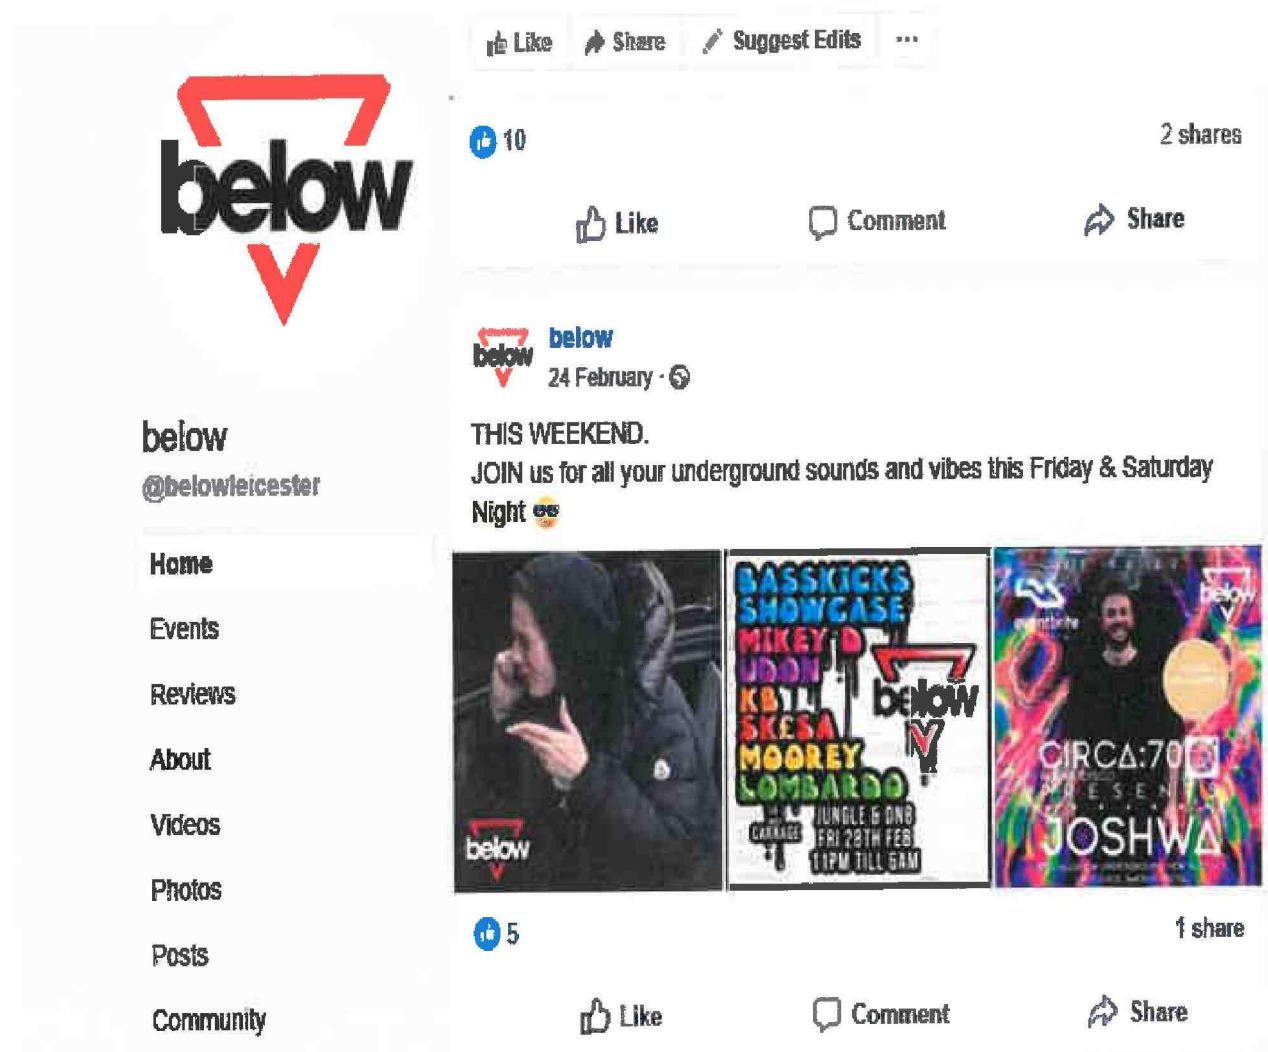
below

below
@belowleicester

Home
Events
Reviews
About
Videos
Photos
Posts
Community

Like Share Suggest Edits ...

10 2 shares

Like Comment Share

below
24 February ·

THIS WEEKEND.
JOIN us for all your underground sounds and vibes this Friday & Saturday Night 😎

below

BASSKICKS SHOWCASE
MIKEY D
UDON
KB
SKESA
MOOREY
LOMBARDO
below
JUNGLE & DNB
FRI 28TH FEB
11PM TILL 6AM

below
CIRCA:70
PRESENTS
JOSHWA

5 1 share

Like Comment Share